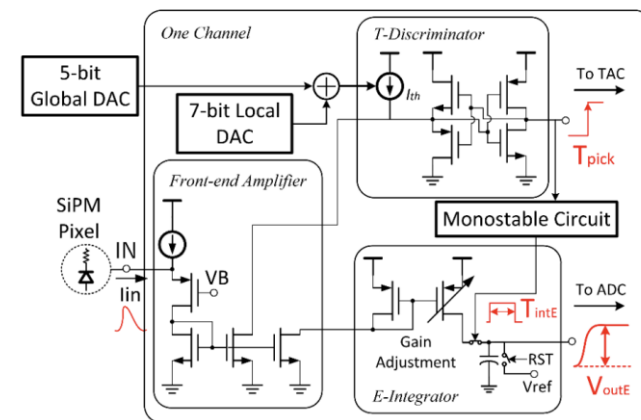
One Channel

T-Discriminator

5-bit Global DAC

7-bit Local DAC

$I_{th}$

To TAC

$T_{pick}$

Front-end Amplifier

SiPM Pixel

IN

Iin

VB

Monostable Circuit

To ADC

$T_{intE}$

Gain Adjustment

RST

Vref

E-Integrator

$V_{outE}$